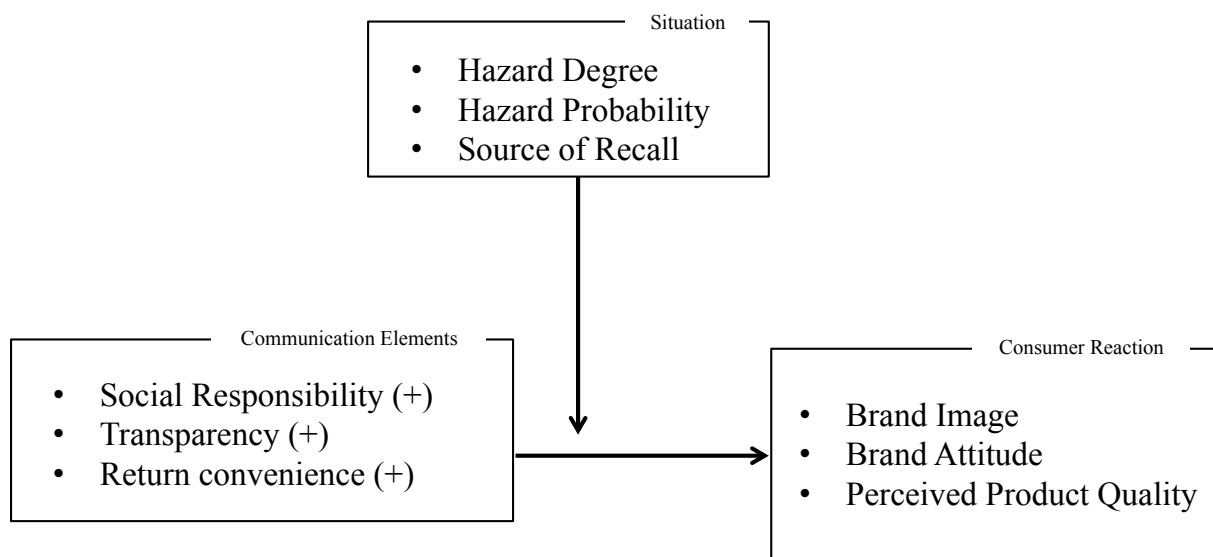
Situation

- Hazard Degree
- Hazard Probability
- Source of Recall

Communication Elements

- Social Responsibility (+)
- Transparency (+)
- Return convenience (+)

Consumer Reaction

- Brand Image
- Brand Attitude
- Perceived Product Quality